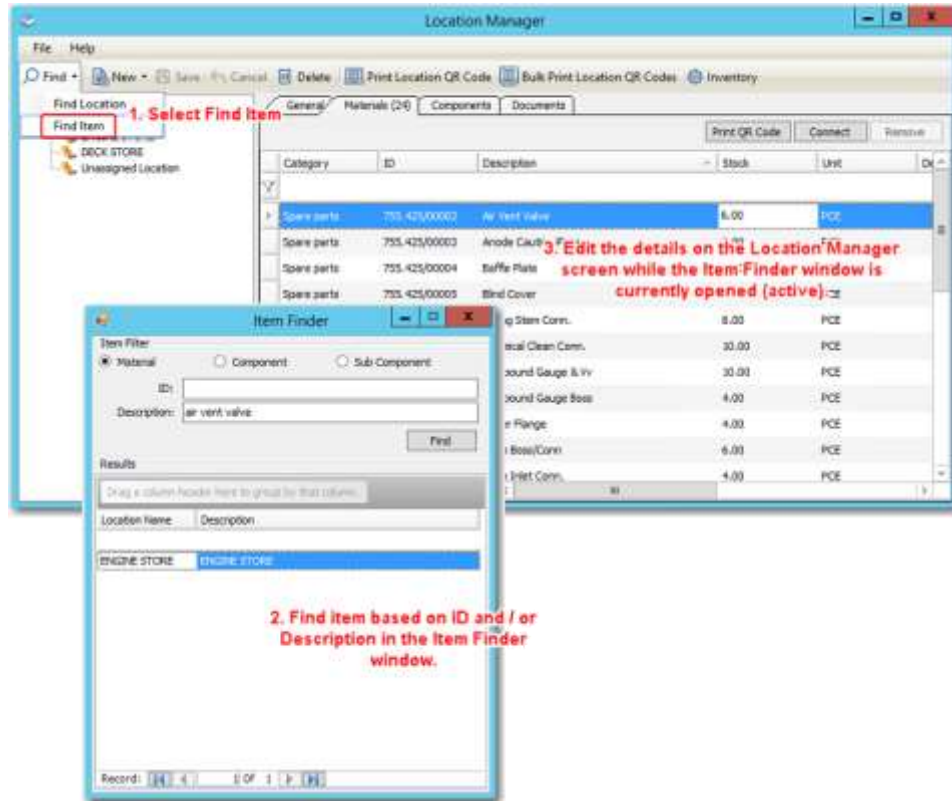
Location Manager

File Help

Find New Save Cancel Delete Print Location QR Code Bulk Print Location QR Codes Inventory

Find Location
Find Item
1. Select Find Item

DECK STORE
Unassigned Location

General Materials (24) Components Documents

Print QR Code Connect Remove

| Category | ID | Description | Stock | Unit |
|---|---|---|---|---|
| Spare parts | 755.425/00002 | Air Vent Valve | 6.00 | PCE |
| Spare parts | 755.425/00003 | Anode Cauti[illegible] | | |
| Spare parts | 755.425/00004 | Baffle Plate | | |
| Spare parts | 755.425/00005 | Blind Cover | | |
| | | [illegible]g Stem Conn. | 8.00 | PCE |
| | | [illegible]ical Clean Conn. | 10.00 | PCE |
| | | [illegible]ound Gauge & Iv | 10.00 | PCE |
| | | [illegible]ound Gauge Boss | 4.00 | PCE |
| | | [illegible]r Flange | 4.00 | PCE |
| | | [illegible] Boss/Conn | 6.00 | PCE |
| | | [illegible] Inlet Conn. | 4.00 | PCE |

3. Edit the details on the Location Manager screen while the Item Finder window is currently opened (active).

Item Finder

Item Filter
Material Component Sub Component
ID:
Description: air vent valve
Find

Results
Drag a column header here to group by that column.

| Location Name | Description |
|---|---|
| ENGINE STORE | ENGINE STORE |

2. Find item based on ID and / or Description in the Item Finder window.

Record: 1 OF 1